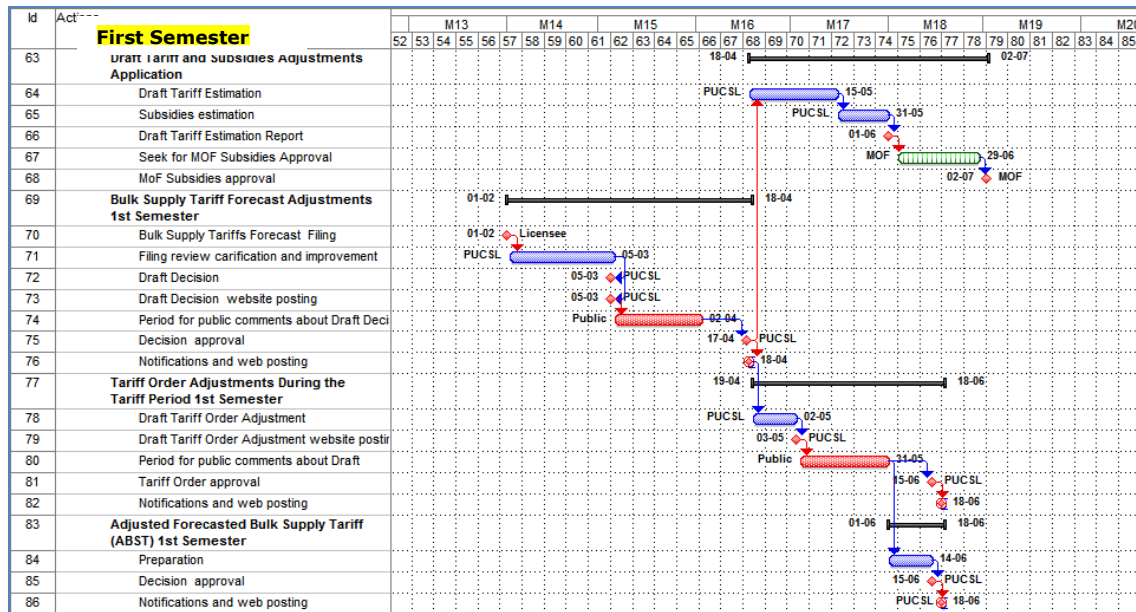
| Id | Act | M13 | M14 | M15 | M16 | M17 | M18 | M19 | M20 |
|---|---|---|---|---|---|---|---|---|---|

First Semester

52 53 54 55 56 57 58 59 60 61 62 63 64 65 66 67 68 69 70 71 72 73 74 75 76 77 78 79 80 81 82 83 84 85

| Id | Activity | Dates / Labels |
|---|---|---|
| 63 | Draft Tariff and Subsidies Adjustments Application | 18-04 02-07 |
| 64 | Draft Tariff Estimation | PUCSL 15-05 |
| 65 | Subsidies estimation | PUCSL 31-05 |
| 66 | Draft Tariff Estimation Report | 01-06 |
| 67 | Seek for MOF Subsidies Approval | MOF 29-06 |
| 68 | MoF Subsidies approval | 02-07 MOF |
| 69 | Bulk Supply Tariff Forecast Adjustments 1st Semester | 01-02 18-04 |
| 70 | Bulk Supply Tariffs Forecast Filing | 01-02 Licensee |
| 71 | Filing review carification and improvement | PUCSL 05-03 |
| 72 | Draft Decision | 05-03 PUCSL |
| 73 | Draft Decision website posting | 05-03 PUCSL |
| 74 | Period for public comments about Draft Deci | Public 02-04 |
| 75 | Decision approval | 17-04 PUCSL |
| 76 | Notifications and web posting | 18-04 |
| 77 | Tariff Order Adjustments During the Tariff Period 1st Semester | 19-04 18-06 |
| 78 | Draft Tariff Order Adjustment | PUCSL 02-05 |
| 79 | Draft Tariff Order Adjustment website postir | 03-05 PUCSL |
| 80 | Period for public comments about Draft | Public 31-05 |
| 81 | Tariff Order approval | 15-06 PUCSL |
| 82 | Notifications and web posting | 18-06 |
| 83 | Adjusted Forecasted Bulk Supply Tariff (ABST) 1st Semester | 01-06 18-06 |
| 84 | Preparation | 14-06 |
| 85 | Decision approval | 15-06 PUCSL |
| 86 | Notifications and web posting | PUCSL 18-06 |